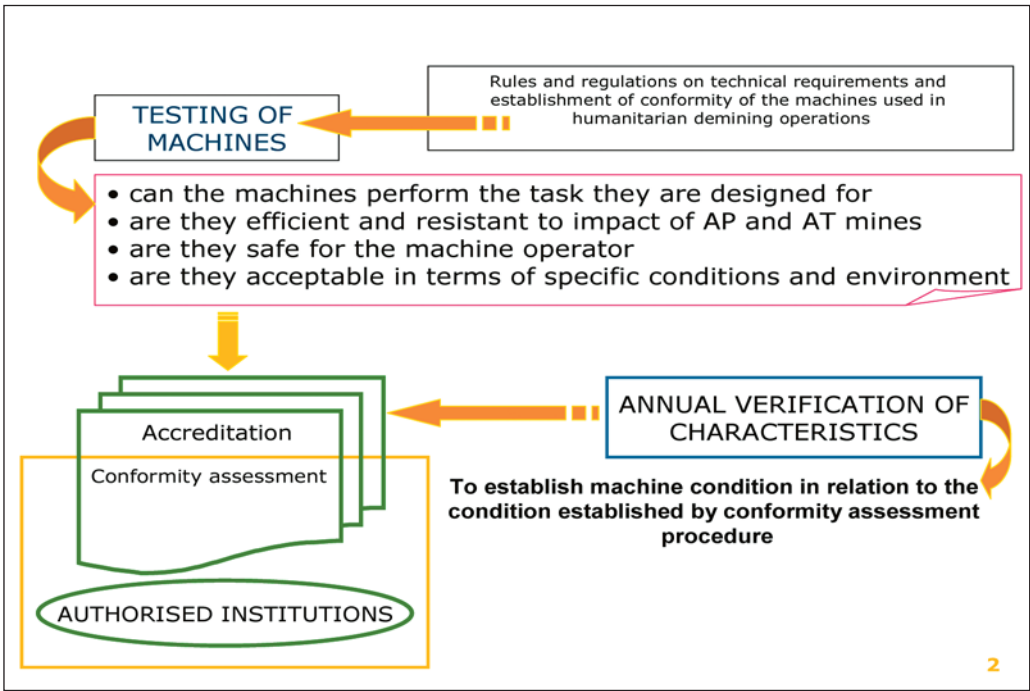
Rules and regulations on technical requirements and establishment of conformity of the machines used in humanitarian demining operations

TESTING OF MACHINES

• can the machines perform the task they are designed for
• are they efficient and resistant to impact of AP and AT mines
• are they safe for the machine operator
• are they acceptable in terms of specific conditions and environment

Accreditation

Conformity assessment

ANNUAL VERIFICATION OF CHARACTERISTICS

To establish machine condition in relation to the condition established by conformity assessment procedure

AUTHORISED INSTITUTIONS

2